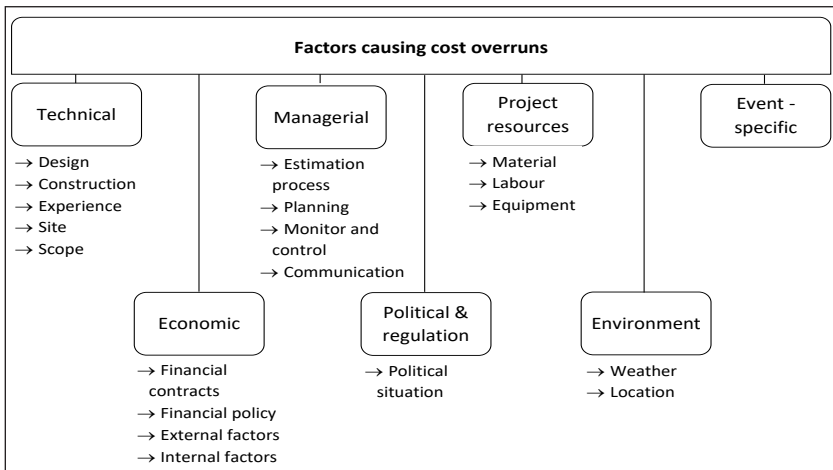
Factors causing cost overruns

Technical
→ Design
→ Construction
→ Experience
→ Site
→ Scope

Managerial
→ Estimation process
→ Planning
→ Monitor and control
→ Communication

Project resources
→ Material
→ Labour
→ Equipment

Event - specific

Economic
→ Financial contracts
→ Financial policy
→ External factors
→ Internal factors

Political & regulation
→ Political situation

Environment
→ Weather
→ Location